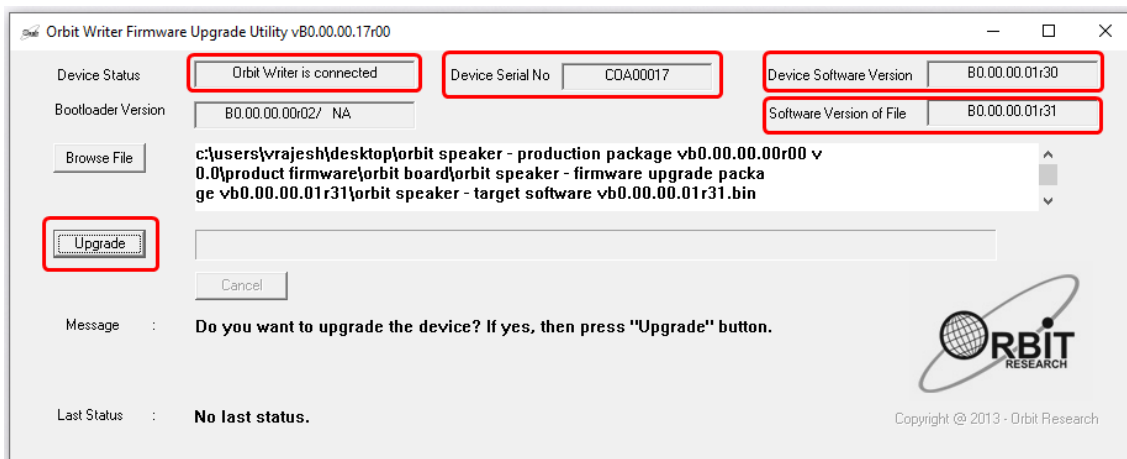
Orbit Writer Firmware Upgrade Utility vB0.00.00.17r00

Device Status
Orbit Writer is connected
Device Serial No
COA00017
Device Software Version
B0.00.00.01r30

Bootloader Version
B0.00.00.00r02/ NA
Software Version of File
B0.00.00.01r31

Browse File
c:\users\vrajesh\desktop\orbit speaker - production package vb0.00.00.00r00 v0.0\product firmware\orbit board\orbit speaker - firmware upgrade package vb0.00.00.01r31\orbit speaker - target software vb0.00.00.01r31.bin

Upgrade

Cancel

Message :
Do you want to upgrade the device? If yes, then press "Upgrade" button.

ORBIT
RESEARCH

Last Status :
No last status.

Copyright @ 2013 - Orbit Research